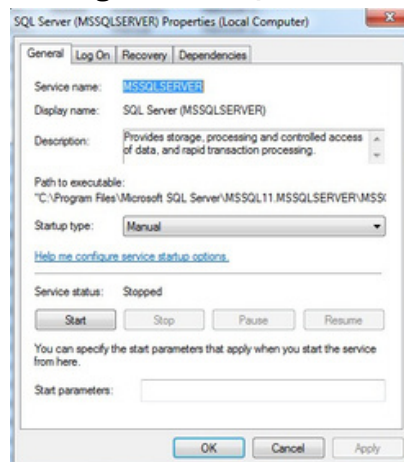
SQL Server (MSSQLSERVER) Properties (Local Computer)

General | Log On | Recovery | Dependencies

Service name: MSSQLSERVER

Display name: SQL Server (MSSQLSERVER)

Description: Provides storage, processing and controlled access of data, and rapid transaction processing.

Path to executable:
"C:\Program Files\Microsoft SQL Server\MSSQL11.MSSQLSERVER\MSS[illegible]

Startup type: Manual

Help me configure service startup options.

Service status: Stopped

Start | Stop | Pause | Resume

You can specify the start parameters that apply when you start the service from here.

Start parameters:

OK | Cancel | Apply